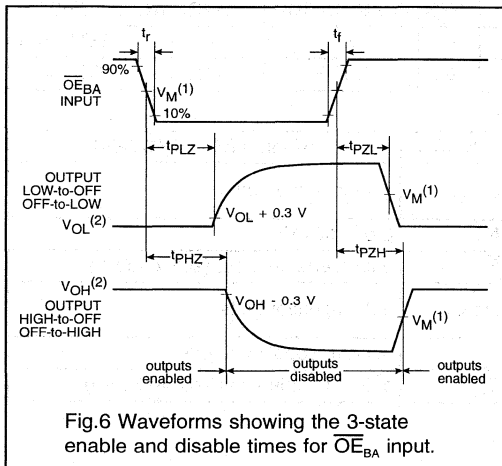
$t_r$

$t_f$

90%

$\overline{OE}_{BA}$ INPUT

$V_M^{(1)}$

10%

$t_{PLZ}$

$t_{PZL}$

OUTPUT LOW-to-OFF OFF-to-LOW

$V_M^{(1)}$

$V_{OL}^{(2)}$

$V_{OL}$ + 0.3 V

$t_{PHZ}$

$t_{PZH}$

$V_{OH}^{(2)}$

OUTPUT HIGH-to-OFF OFF-to-HIGH

$V_{OH}$ - 0.3 V

$V_M^{(1)}$

outputs enabled

outputs disabled

outputs enabled

Fig.6 Waveforms showing the 3-state enable and disable times for $\overline{OE}_{BA}$ input.